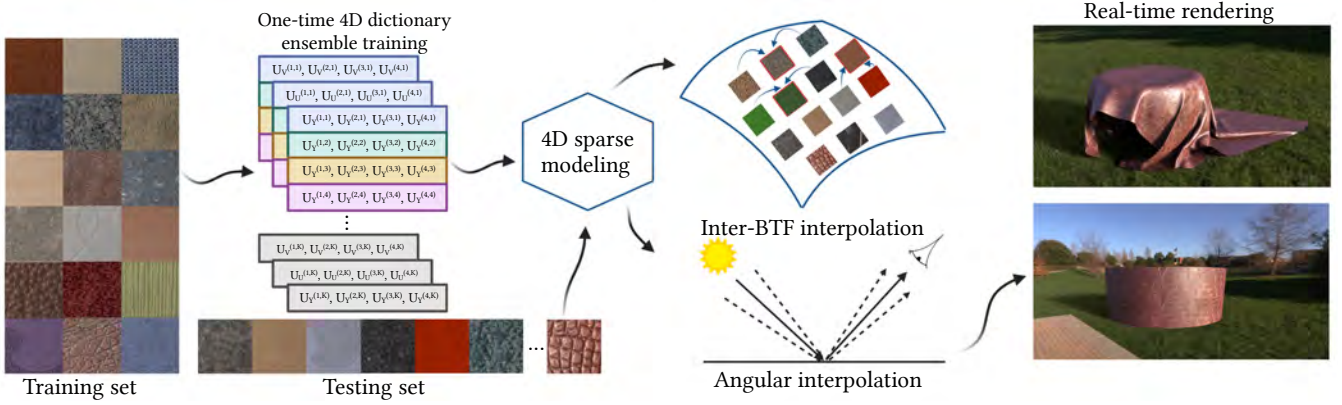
One-time 4D dictionary ensemble training

$U_V^{(1,1)}, U_V^{(2,1)}, U_V^{(3,1)}, U_V^{(4,1)}$

$U_U^{(1,1)}, U_U^{(2,1)}, U_U^{(3,1)}, U_U^{(4,1)}$

$U_Y^{(1,1)}, U_Y^{(2,1)}, U_Y^{(3,1)}, U_Y^{(4,1)}$

$U_Y^{(1,2)}, U_Y^{(2,2)}, U_Y^{(3,2)}, U_Y^{(4,2)}$

$U_Y^{(1,3)}, U_Y^{(2,3)}, U_Y^{(3,3)}, U_Y^{(4,3)}$

$U_Y^{(1,4)}, U_Y^{(2,4)}, U_Y^{(3,4)}, U_Y^{(4,4)}$

⋮

$U_V^{(1,K)}, U_V^{(2,K)}, U_V^{(3,K)}, U_V^{(4,K)}$

$U_U^{(1,K)}, U_U^{(2,K)}, U_U^{(3,K)}, U_U^{(4,K)}$

$U_Y^{(1,K)}, U_Y^{(2,K)}, U_Y^{(3,K)}, U_Y^{(4,K)}$

4D sparse modeling

Inter-BTF interpolation

Angular interpolation

Real-time rendering

Training set

Testing set

...